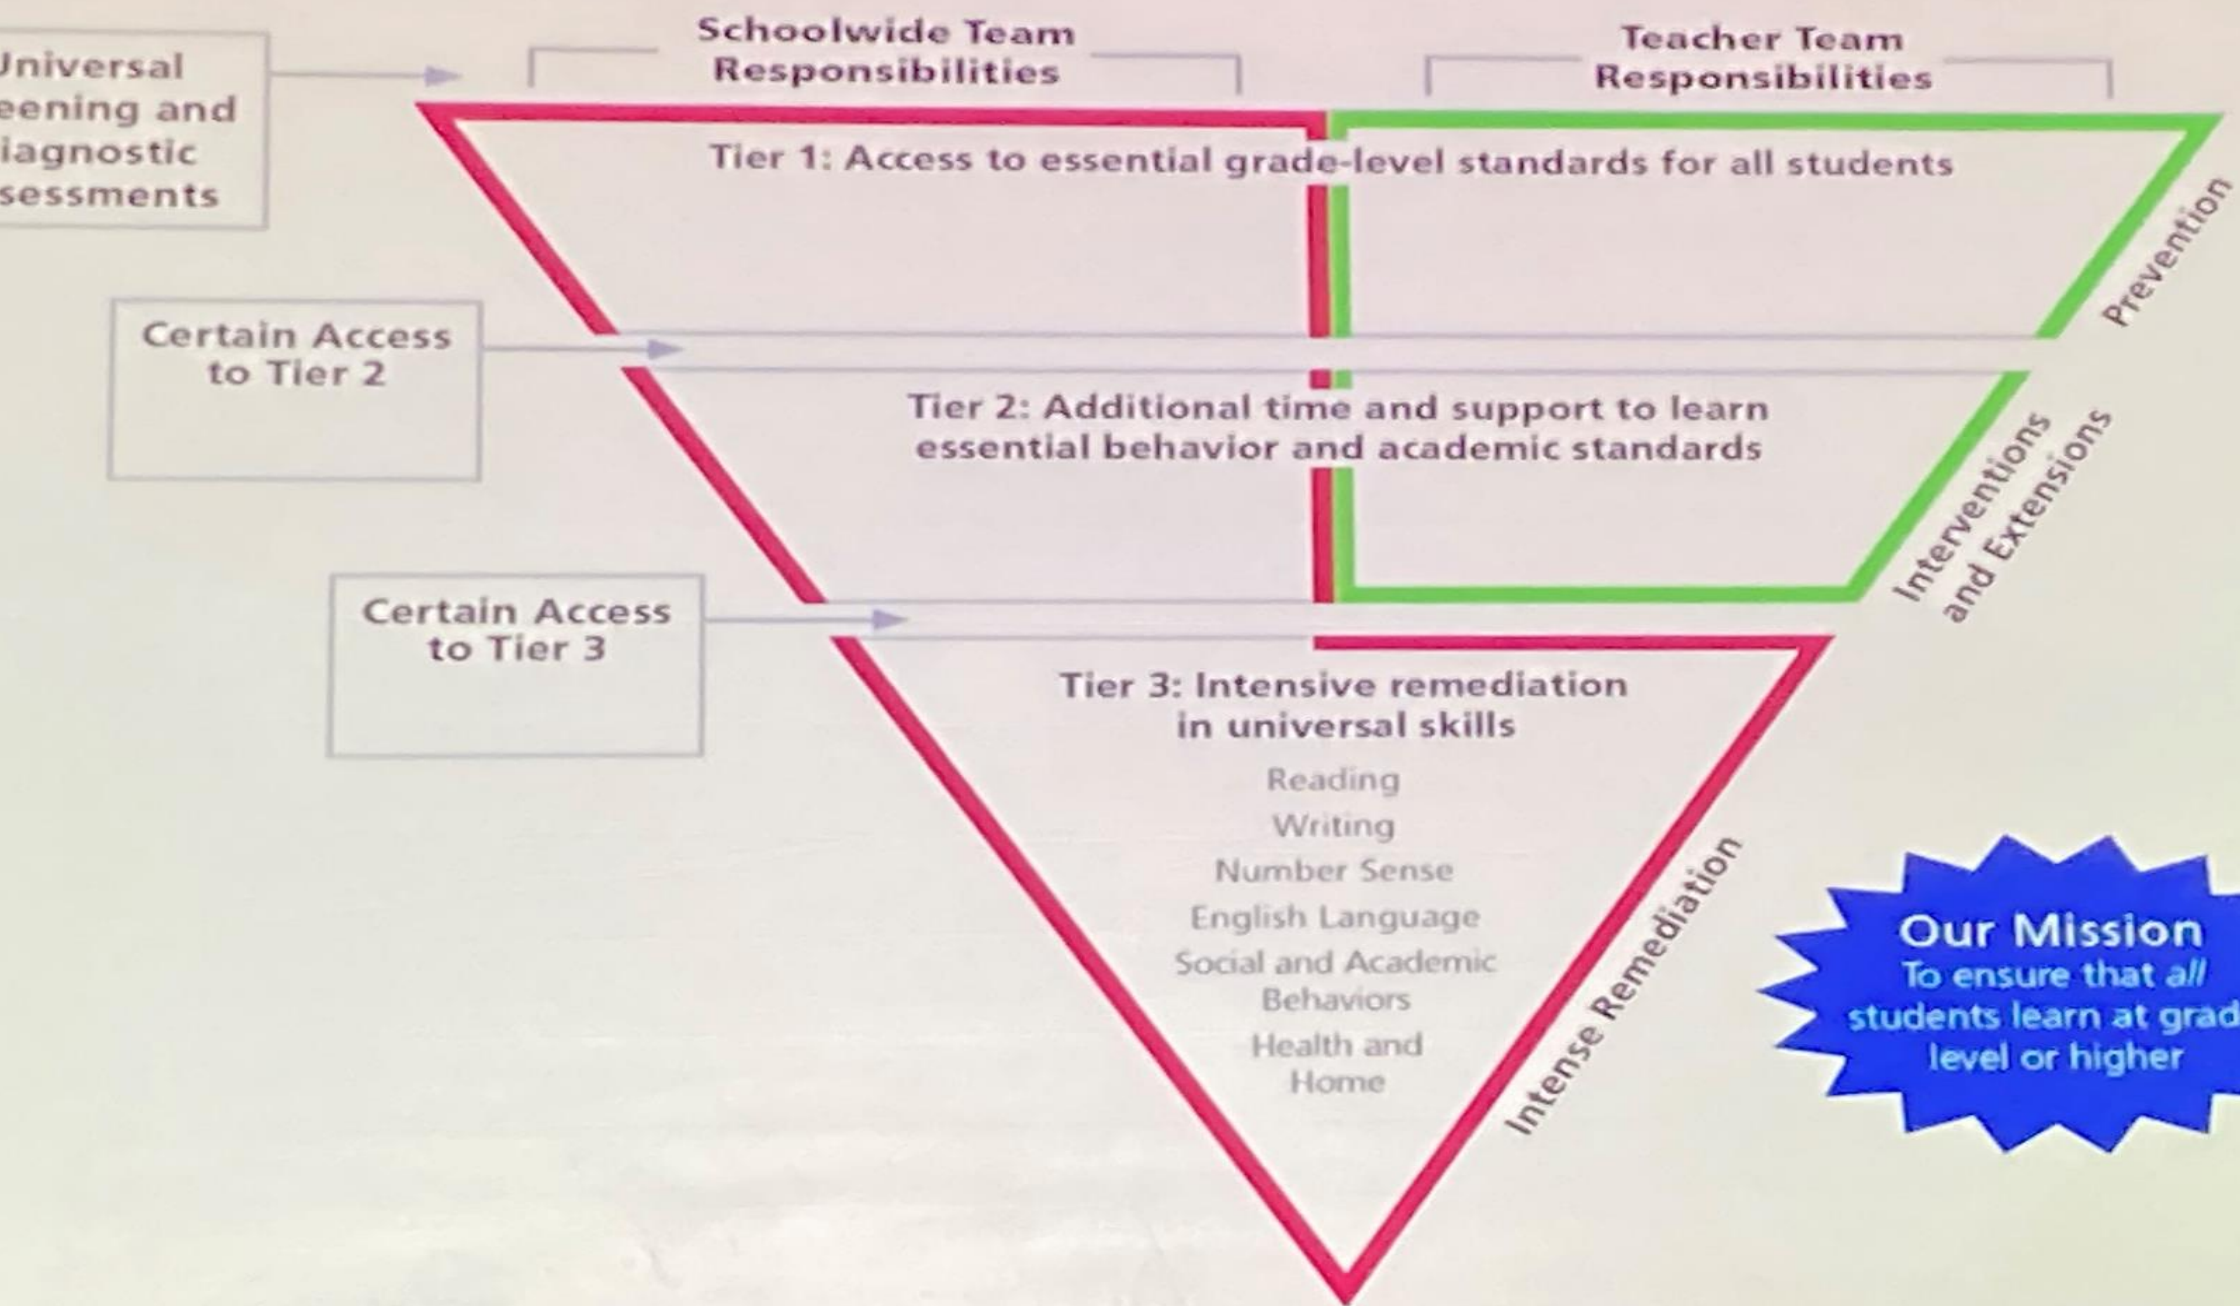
Universal
eening and
iagnostic
sessments

Schoolwide Team Responsibilities

Teacher Team Responsibilities

Tier 1: Access to essential grade-level standards for all students

Prevention

Certain Access to Tier 2

Tier 2: Additional time and support to learn essential behavior and academic standards

Interventions and Extensions

Certain Access to Tier 3

Tier 3: Intensive remediation in universal skills

Reading

Writing

Number Sense

English Language

Social and Academic Behaviors

Health and Home

Intense Remediation

Our Mission
To ensure that *all* students learn at grad level or higher